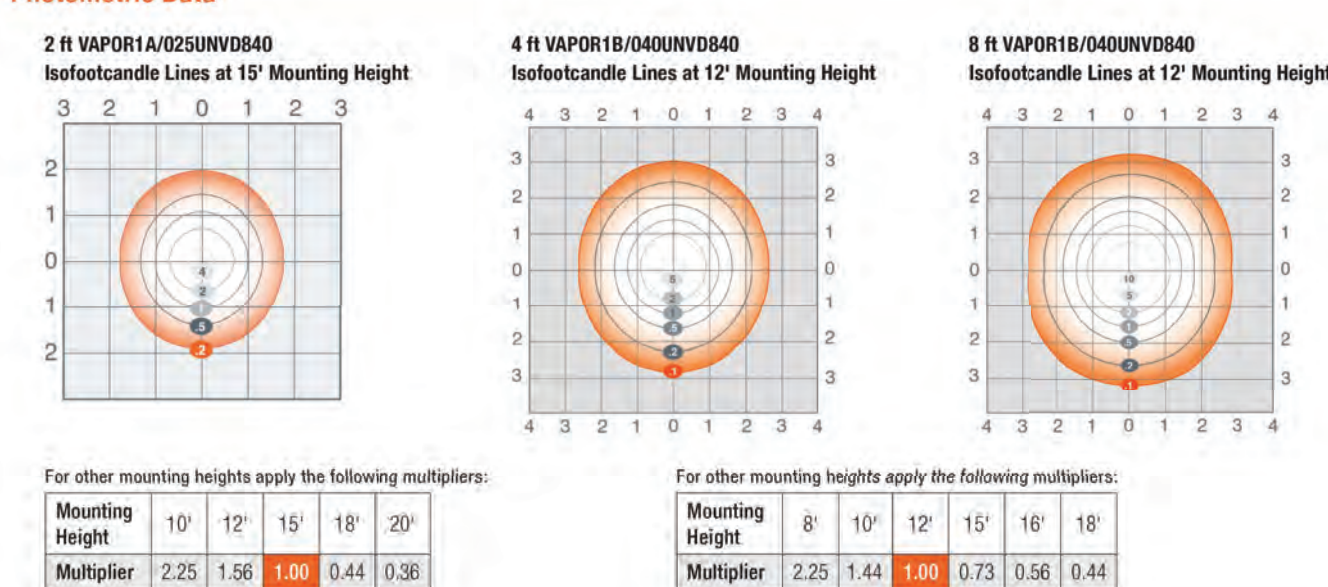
Photometric Data

2 ft VAPOR1A/025UNVD840
Isofootcandle Lines at 15' Mounting Height

3 2 1 0 1 2 3
2
1
0
1
2
4
2
1
.5
.2

4 ft VAPOR1B/040UNVD840
Isofootcandle Lines at 12' Mounting Height

4 3 2 1 0 1 2 3 4
3
2
1
0
1
2
3
5
2
1
.5
.2
.1
4 3 2 1 0 1 2 3 4

8 ft VAPOR1B/040UNVD840
Isofootcandle Lines at 12' Mounting Height

4 3 2 1 0 1 2 3 4
3
2
1
0
1
2
3
10
5
2
1
.5
.2
.1
4 3 2 1 0 1 2 3 4

For other mounting heights apply the following multipliers:

| Mounting Height | 10' | 12' | 15' | 18' | 20' |
|---|---|---|---|---|---|
| Multiplier | 2.25 | 1.56 | 1.00 | 0.44 | 0.36 |

For other mounting heights apply the following multipliers:

| Mounting Height | 8' | 10' | 12' | 15' | 16' | 18' |
|---|---|---|---|---|---|---|
| Multiplier | 2.25 | 1.44 | 1.00 | 0.73 | 0.56 | 0.44 |